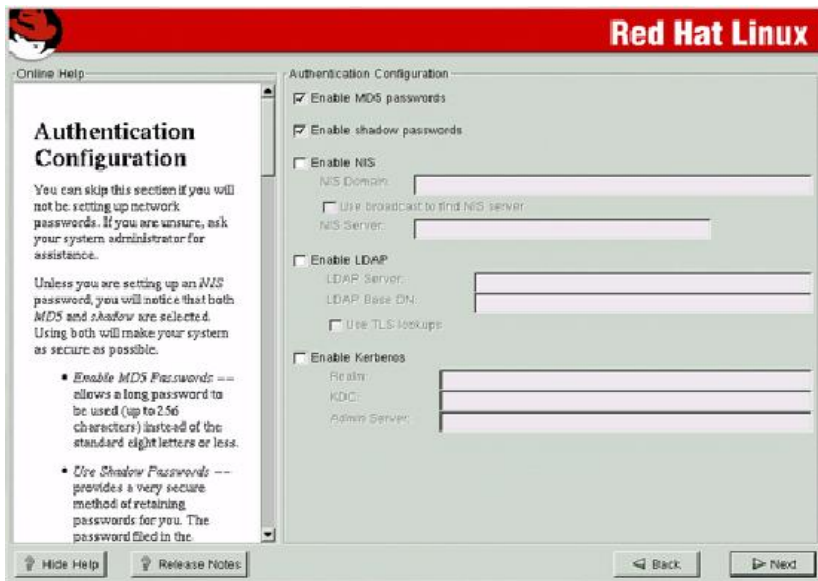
Red Hat Linux

Online Help

Authentication Configuration

You can skip this section if you will not be setting up network passwords. If you are unsure, ask your system administrator for assistance.

Unless you are setting up an *NIS* password, you will notice that both *MD5* and *shadow* are selected. Using both will make your system as secure as possible.

- *Enable MD5 Passwords* — allows a long password to be used (up to 256 characters) instead of the standard eight letters or less.

- *Use Shadow Passwords* — provides a very secure method of retaining passwords for you. The password filed in the

Authentication Configuration

Enable MD5 passwords

Enable shadow passwords

Enable NIS

NIS Domain:

Use broadcast to find NIS server

NIS Server:

Enable LDAP

LDAP Server:

LDAP Base DN:

Use TLS lookups

Enable Kerberos

Realm:

KDC:

Admin Server:

Hide Help

Release Notes

Back

Next